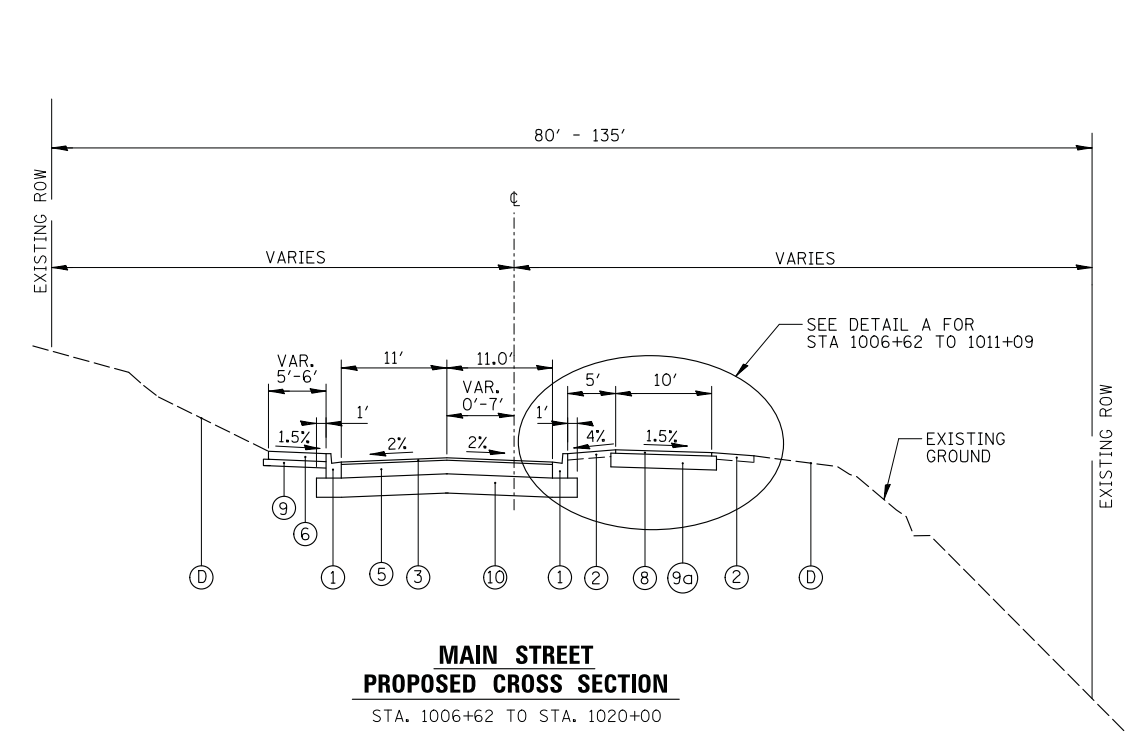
80' - 135'

EXISTING ROW

℄

VARIES

VARIES

SEE DETAIL A FOR STA 1006+62 TO 1011+09

VAR. 5'-6'

11'

11.0'

VAR. 0'-7'

5'

10'

1'

1'

1.5%

2%

2%

4%

1.5%

EXISTING GROUND

EXISTING ROW

9

6

D

1

5

3

10

1

2

8

9a

2

D

MAIN STREET
PROPOSED CROSS SECTION
STA. 1006+62 TO STA. 1020+00